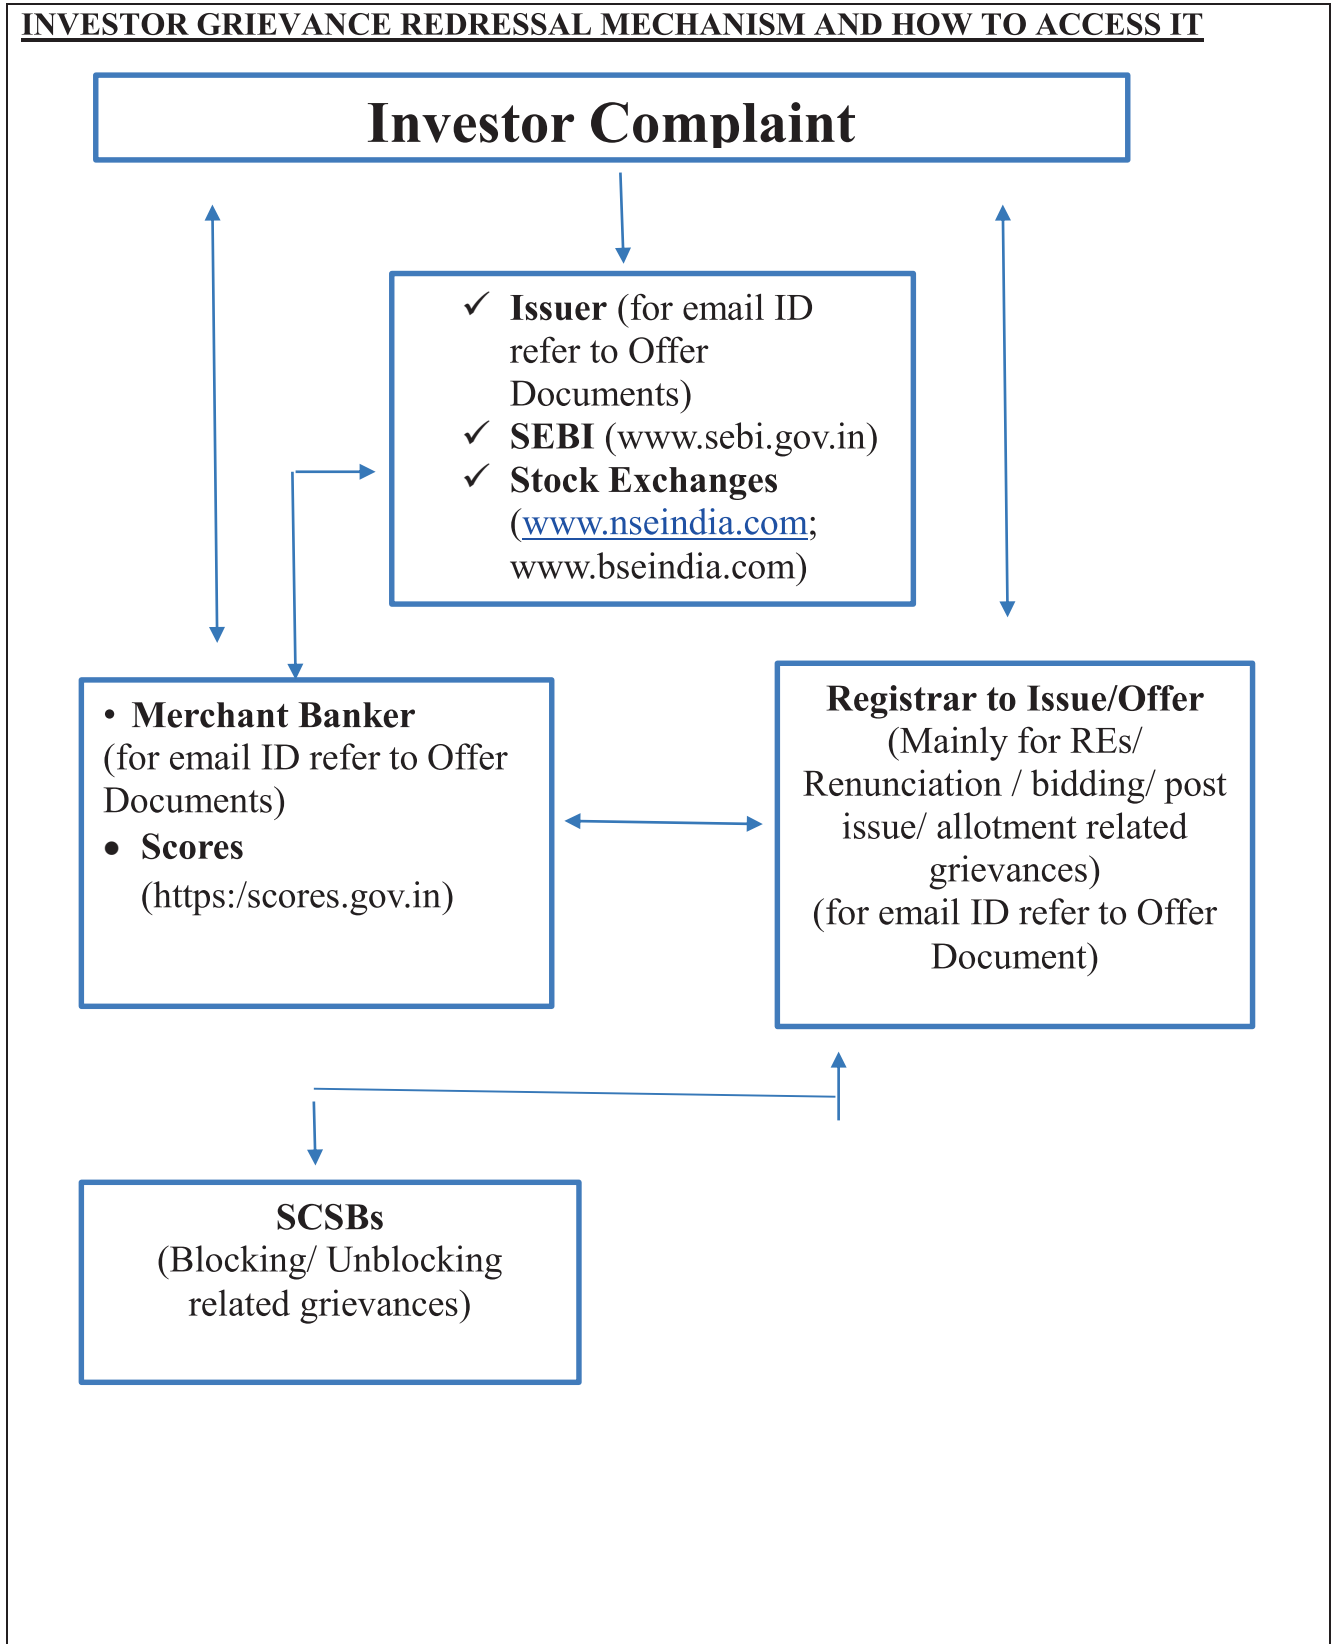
INVESTOR GRIEVANCE REDRESSAL MECHANISM AND HOW TO ACCESS IT

Investor Complaint

✓ Issuer (for email ID refer to Offer Documents)
✓ SEBI (www.sebi.gov.in)
✓ Stock Exchanges (www.nseindia.com; www.bseindia.com)

• Merchant Banker (for email ID refer to Offer Documents)
• Scores (https:/scores.gov.in)

Registrar to Issue/Offer
(Mainly for REs/ Renunciation / bidding/ post issue/ allotment related grievances)
(for email ID refer to Offer Document)

SCSBs
(Blocking/ Unblocking related grievances)